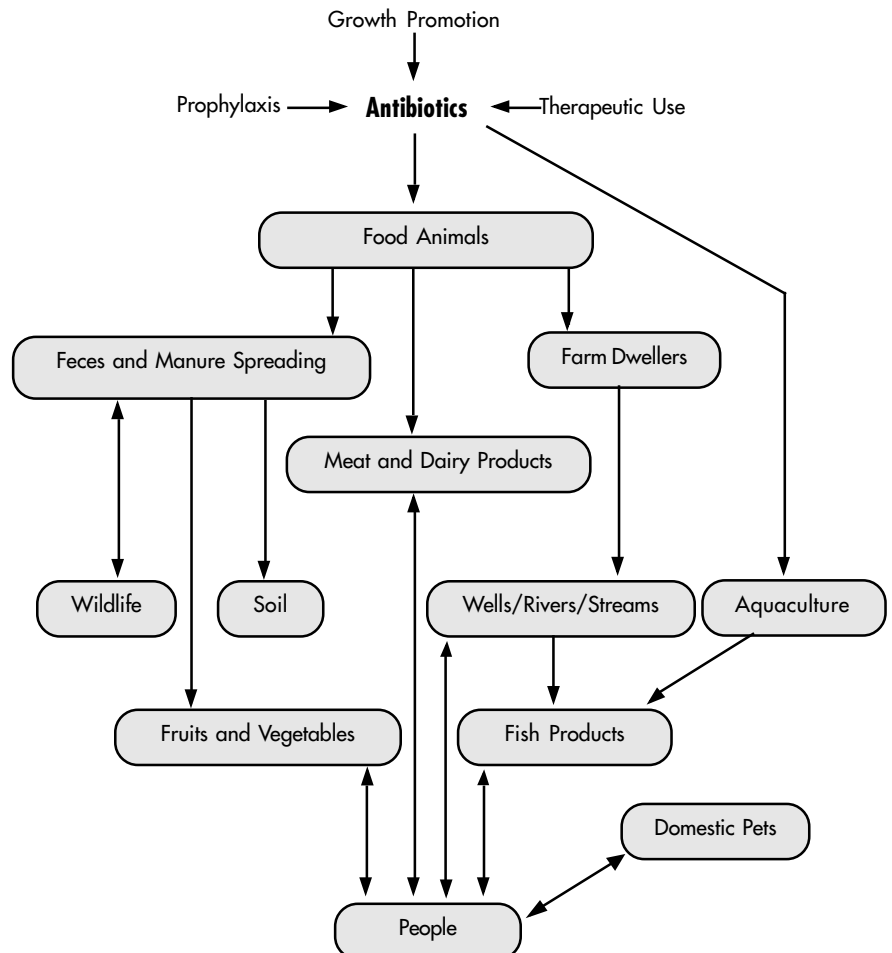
Growth Promotion

Prophylaxis

Antibiotics

Therapeutic Use

Food Animals

Feces and Manure Spreading

Farm Dwellers

Meat and Dairy Products

Wildlife

Soil

Wells/Rivers/Streams

Aquaculture

Fruits and Vegetables

Fish Products

Domestic Pets

People